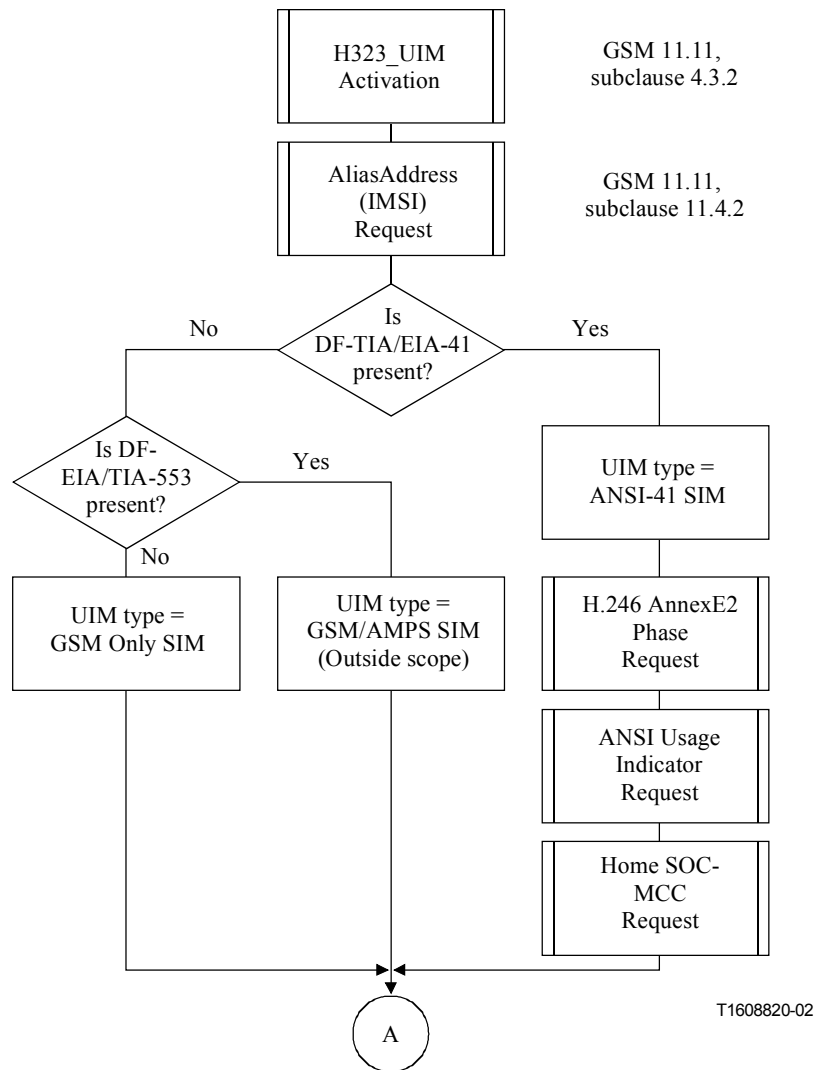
H323_UIM Activation

GSM 11.11, subclause 4.3.2

AliasAddress (IMSI) Request

GSM 11.11, subclause 11.4.2

No

Is DF-TIA/EIA-41 present?

Yes

Is DF-EIA/TIA-553 present?

Yes

UIM type = ANSI-41 SIM

No

UIM type = GSM Only SIM

UIM type = GSM/AMPS SIM (Outside scope)

H.246 AnnexE2 Phase Request

ANSI Usage Indicator Request

Home SOC-MCC Request

T1608820-02

A